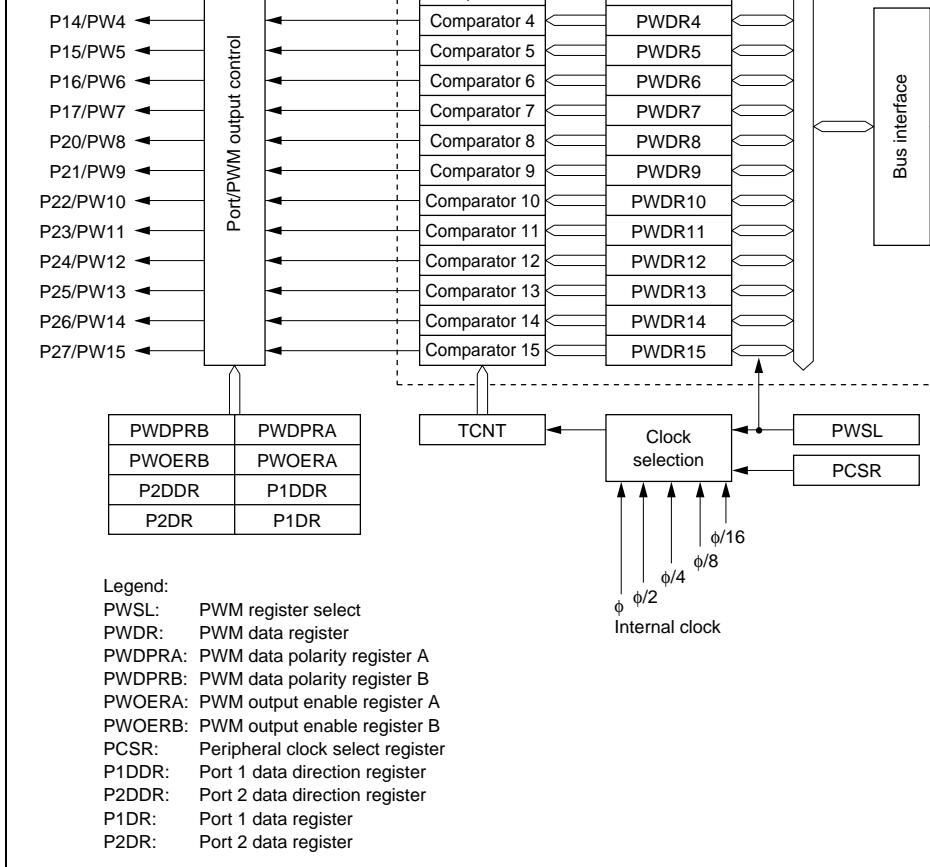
P14/PW4
P15/PW5
P16/PW6
P17/PW7
P20/PW8
P21/PW9
P22/PW10
P23/PW11
P24/PW12
P25/PW13
P26/PW14
P27/PW15

Port/PWM output control

Comparator 4
Comparator 5
Comparator 6
Comparator 7
Comparator 8
Comparator 9
Comparator 10
Comparator 11
Comparator 12
Comparator 13
Comparator 14
Comparator 15

PWDR4
PWDR5
PWDR6
PWDR7
PWDR8
PWDR9
PWDR10
PWDR11
PWDR12
PWDR13
PWDR14
PWDR15

Bus interface

| PWDPRB | PWDPRA |
|---|---|
| PWOERB | PWOERA |
| P2DDR | P1DDR |
| P2DR | P1DR |

TCNT

Clock selection

PWSL

PCSR

$\phi/16$
$\phi/8$
$\phi/4$
$\phi/2$
$\phi$
Internal clock

Legend:
PWSL: PWM register select
PWDR: PWM data register
PWDPRA: PWM data polarity register A
PWDPRB: PWM data polarity register B
PWOERA: PWM output enable register A
PWOERB: PWM output enable register B
PCSR: Peripheral clock select register
P1DDR: Port 1 data direction register
P2DDR: Port 2 data direction register
P1DR: Port 1 data register
P2DR: Port 2 data register